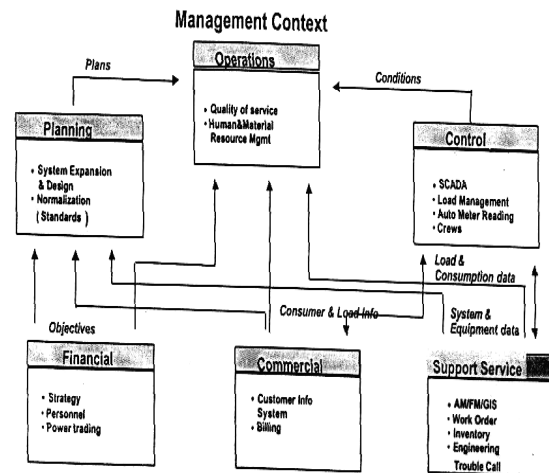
Management Context

Plans

Operations

• Quality of service
• Human&Material Resource Mgmt

Conditions

Planning

• System Expansion & Design
• Normalization ( Standards )

Control

• SCADA
• Load Management
• Auto Meter Reading
• Crews

Load & Consumption data

Consumer & Load Info

System & Equipment data

Objectives

Financial

• Strategy
• Personnel
• Power trading

Commercial

• Customer Info System
• Billing

Support Service

• AM/FM/GIS
• Work Order
• Inventory
• Engineering
Trouble Call